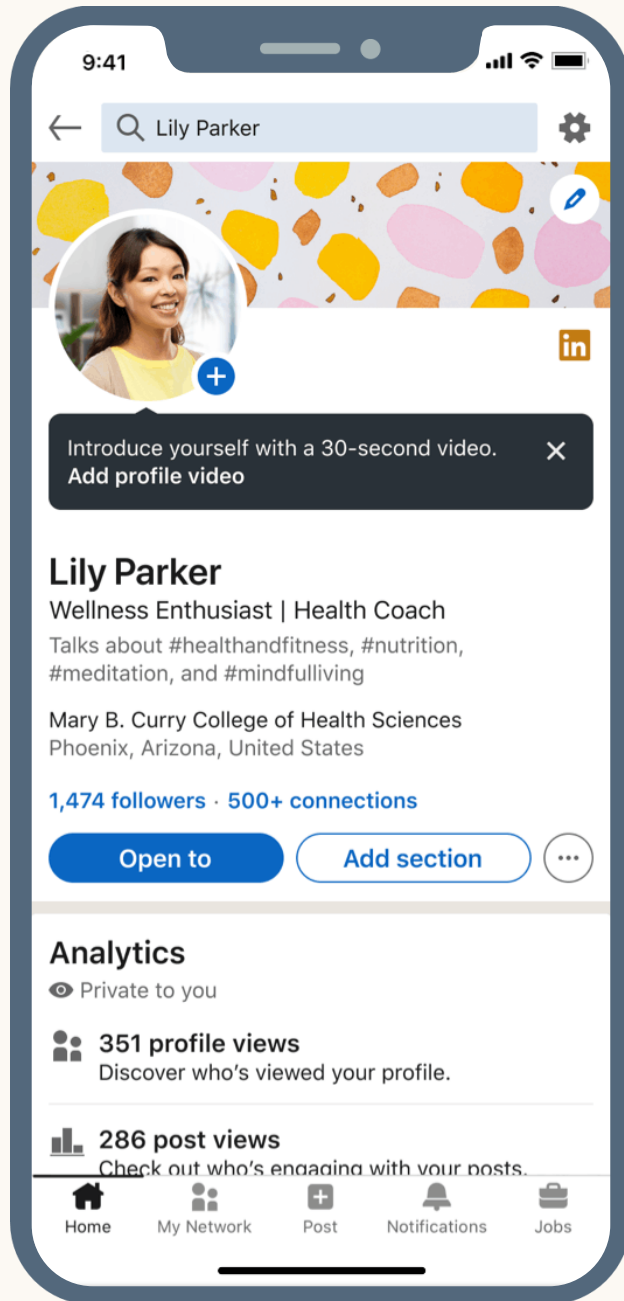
9:41

Lily Parker

in

Introduce yourself with a 30-second video.
Add profile video

Lily Parker
Wellness Enthusiast | Health Coach
Talks about #healthandfitness, #nutrition, #meditation, and #mindfulliving

Mary B. Curry College of Health Sciences
Phoenix, Arizona, United States

1,474 followers · 500+ connections

Open to
Add section

Analytics
Private to you

351 profile views
Discover who's viewed your profile.

286 post views
Check out who's engaging with your posts.

Home
My Network
Post
Notifications
Jobs